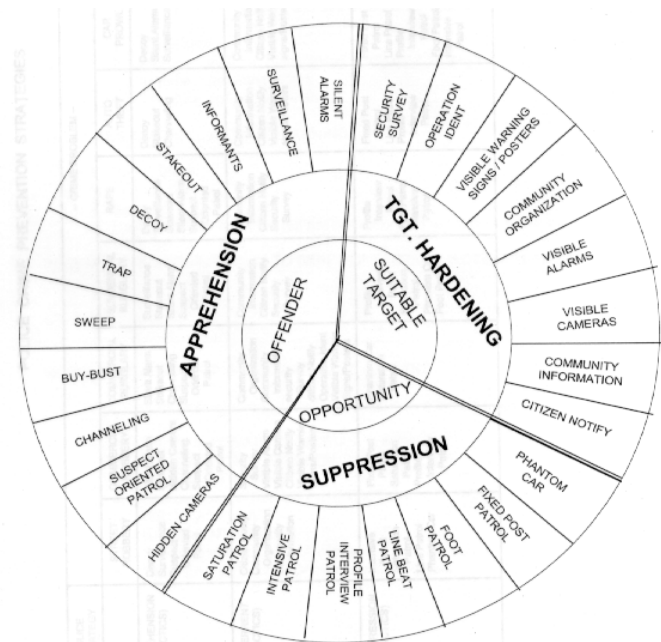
OFFENDER

SUITABLE TARGET

OPPORTUNITY

APPREHENSION

TGT. HARDENING

SUPPRESSION

SILENT ALARMS

SURVEILLANCE

INFORMANTS

STAKEOUT

DECOY

TRAP

SWEEP

BUY-BUST

CHANNELING

SUSPECT ORIENTED PATROL

HIDDEN CAMERAS

SATURATION PATROL

INTENSIVE PATROL

PROFILE INTERVIEW PATROL

LINE BEAT PATROL

FOOT PATROL

FIXED POST PATROL

PHANTOM CAR

CITIZEN NOTIFY

COMMUNITY INFORMATION

VISIBLE CAMERAS

VISIBLE ALARMS

COMMUNITY ORGANIZATION

VISIBLE WARNING SIGNS / POSTERS

OPERATION IDENT

SECURITY SURVEY

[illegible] PREVENTION STRATEGIES